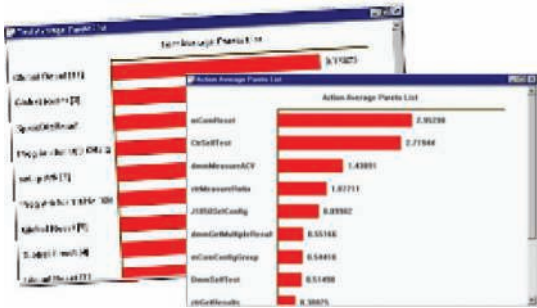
Test Average Pareto List

Test Average Pareto List

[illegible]

3.11825

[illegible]

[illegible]

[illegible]

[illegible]

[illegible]

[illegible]

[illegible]

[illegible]

Action Average Pareto List

Action Average Pareto List

| | |
|---|---|
| mConfReset | 2.95298 |
| CtrSelfTest | 2.71944 |
| dmmMeasureACV | 1.43091 |
| rfrMeasureRatio | 1.02711 |
| J1850SetConfig | 0.89992 |
| dmmGetMultipleResult | 0.55166 |
| mConnConfigGroup | 0.54416 |
| DmmSelfTest | 0.51498 |
| rfrGetResults | 0.38675 |